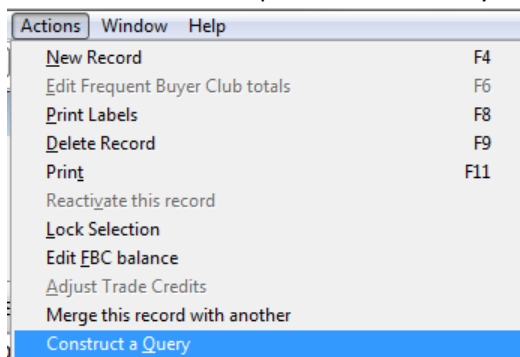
Actions Window Help

New Record F4
Edit Frequent Buyer Club totals F6
Print Labels F8
Delete Record F9
Print F11
Reactivate this record
Lock Selection
Edit FBC balance
Adjust Trade Credits
Merge this record with another
Construct a Query